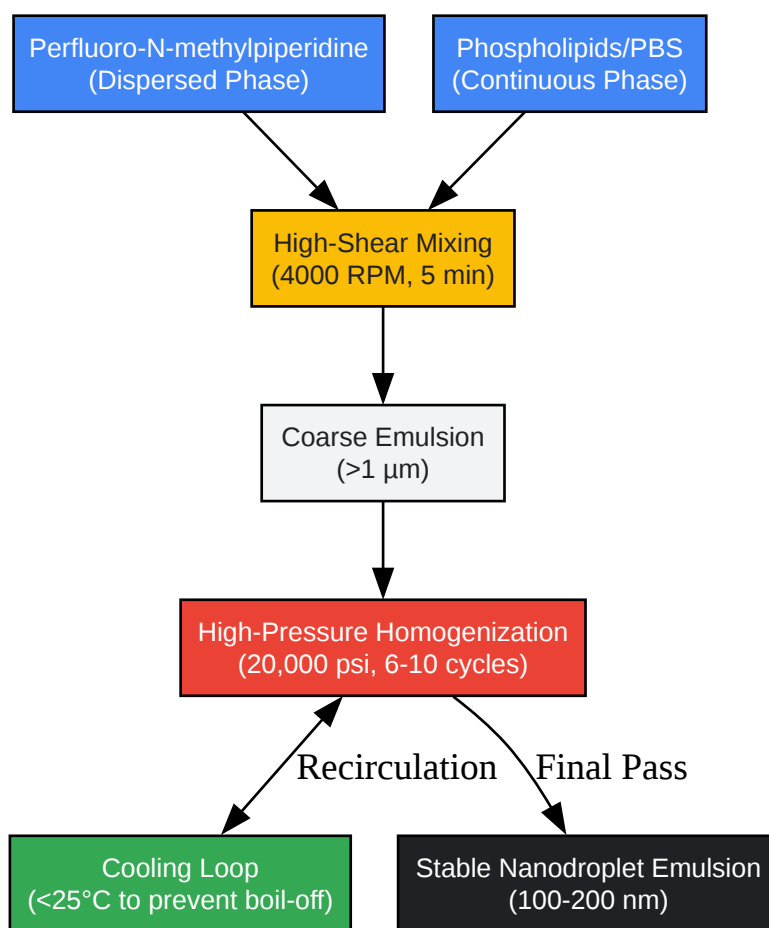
Perfluoro-N-methylpiperidine
(Dispersed Phase)

Phospholipids/PBS
(Continuous Phase)

High-Shear Mixing
(4000 RPM, 5 min)

Coarse Emulsion
(>1 µm)

High-Pressure Homogenization
(20,000 psi, 6-10 cycles)

Recirculation

Final Pass

Cooling Loop
(<25°C to prevent boil-off)

Stable Nanodroplet Emulsion
(100-200 nm)